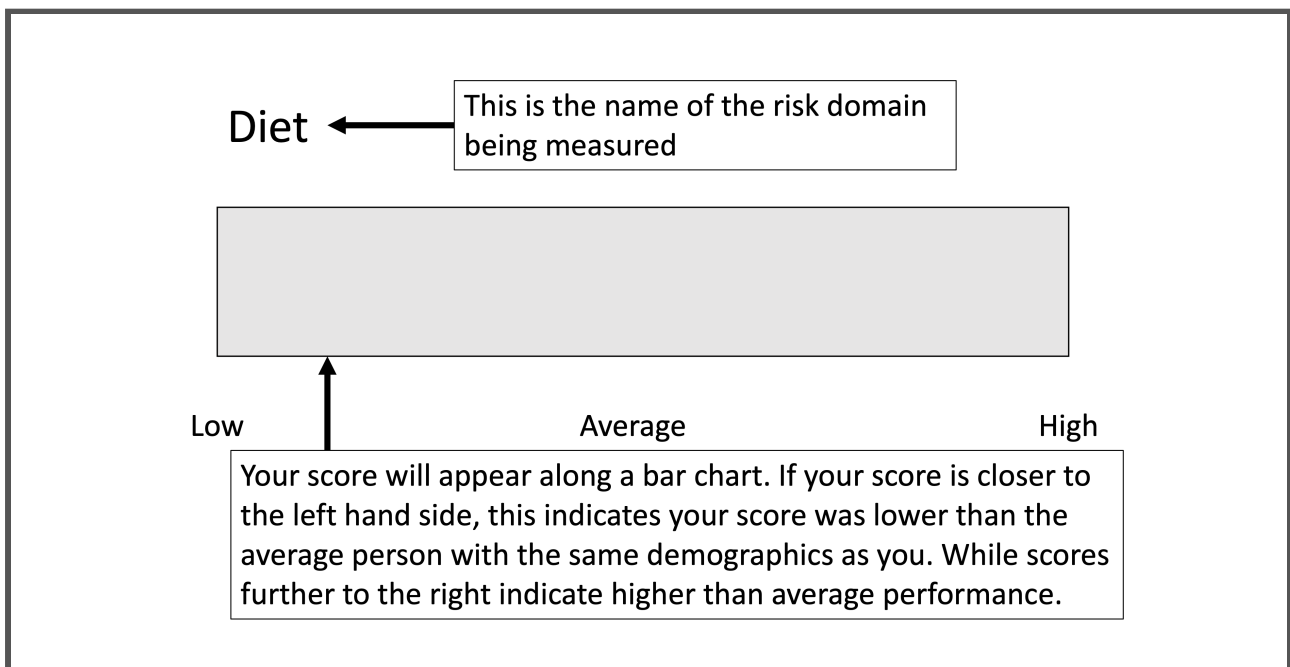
Diet

This is the name of the risk domain being measured

Low Average High

Your score will appear along a bar chart. If your score is closer to the left hand side, this indicates your score was lower than the average person with the same demographics as you. While scores further to the right indicate higher than average performance.